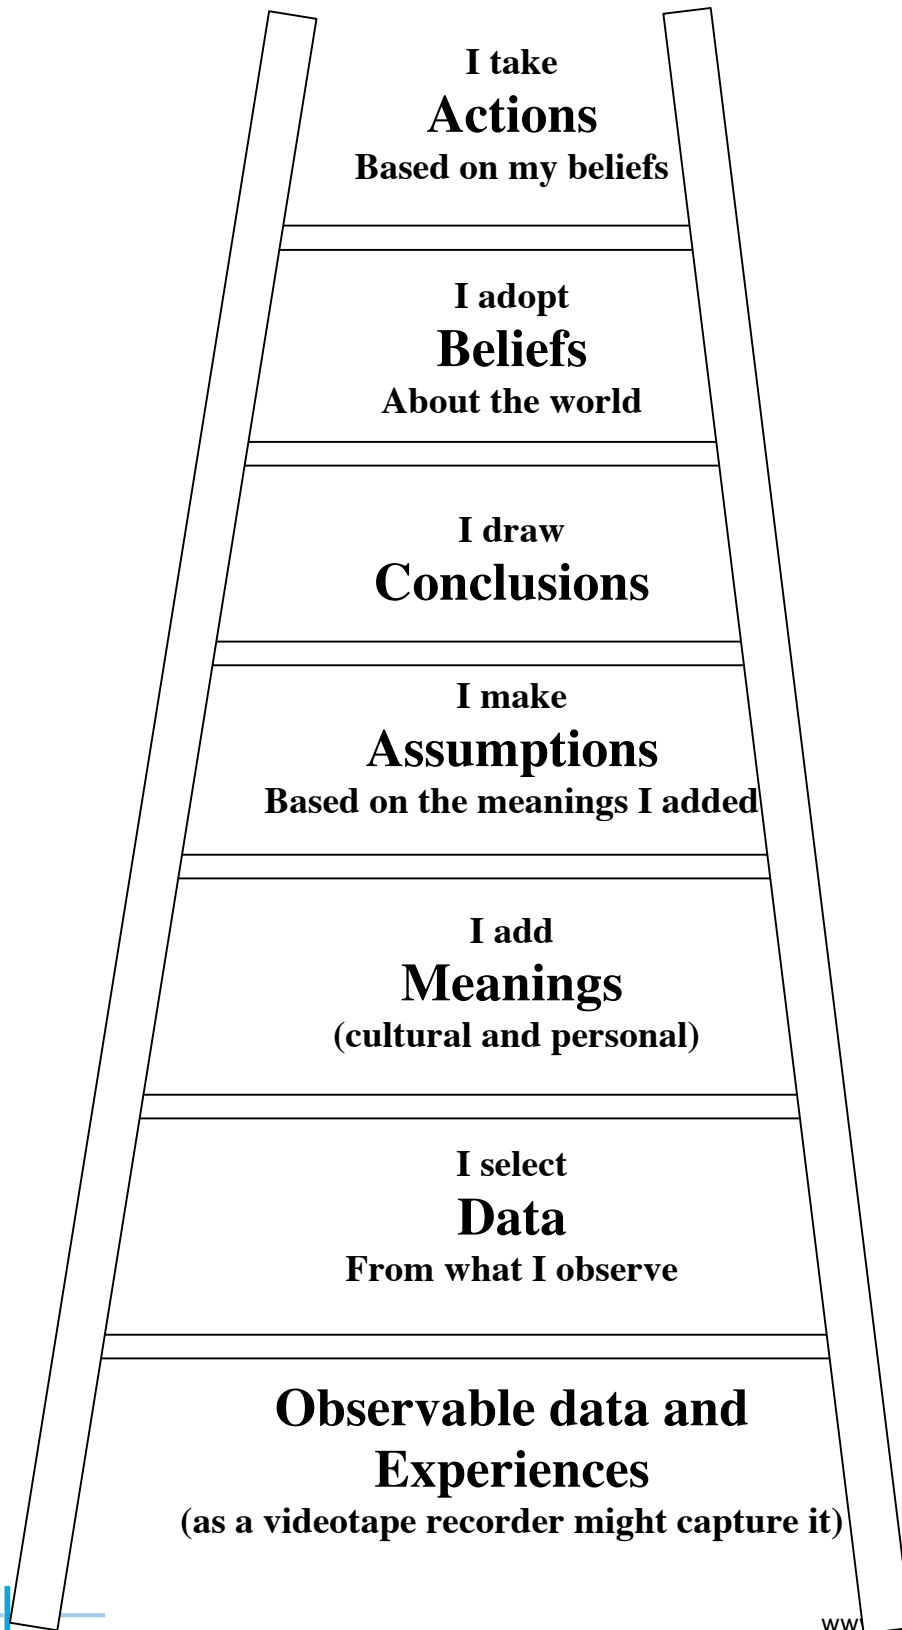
I take
Actions
Based on my beliefs

I adopt
Beliefs
About the world

I draw
Conclusions

I make
Assumptions
Based on the meanings I added

I add
Meanings
(cultural and personal)

I select
Data
From what I observe

Observable data and
Experiences
(as a videotape recorder might capture it)

ww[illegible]